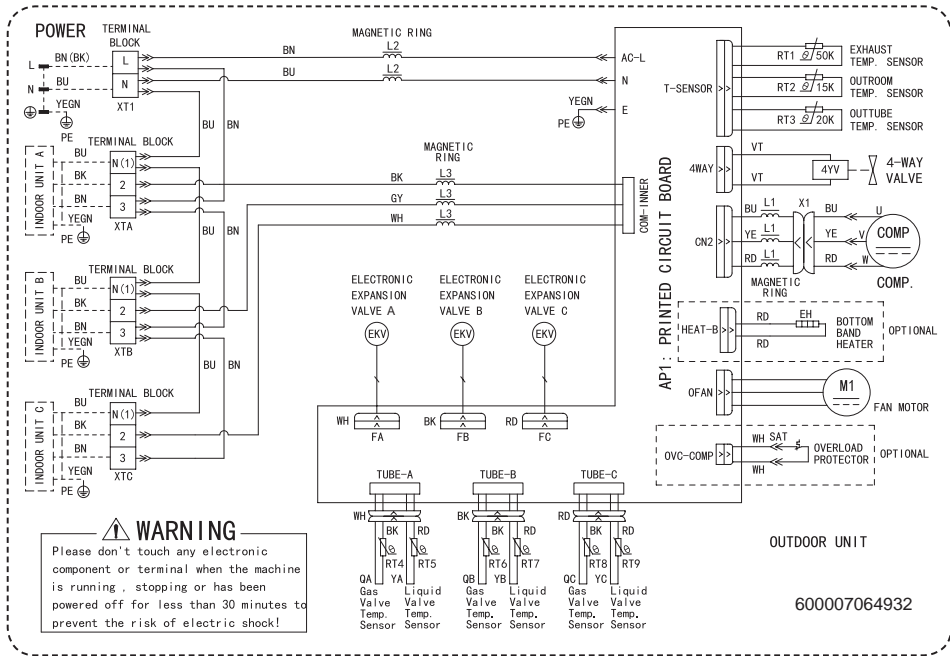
POWER
TERMINAL BLOCK
L
N
BN(BK)
BU
YEGN
PE
XT1
BN
BU
MAGNETIC RING
L2
L2
AC-L
N
E
YEGN
PE
BU BN
TERMINAL BLOCK
INDOOR UNIT A
BU
BK
BN
YEGN
PE
N(1)
2
3
XTA
MAGNETIC RING
BK
GY
WH
L3
L3
L3
COM-INNER
BU BN
TERMINAL BLOCK
INDOOR UNIT B
BU
BK
BN
YEGN
PE
N(1)
2
3
XTB
BU BN
TERMINAL BLOCK
INDOOR UNIT C
BU
BK
BN
YEGN
PE
N(1)
2
3
XTC
ELECTRONIC EXPANSION VALVE A
ELECTRONIC EXPANSION VALVE B
ELECTRONIC EXPANSION VALVE C
EKV
EKV
EKV
WH FA
BK FB
RD FC
TUBE-A
TUBE-B
TUBE-C
WH BK RD RT4 RT5 QA YA
BK BK RD RT6 RT7 QB YB
RD BK RD RT8 RT9 QC YC
Gas Valve Temp. Sensor
Liquid Valve Temp. Sensor
Gas Valve Temp. Sensor
Liquid Valve Temp. Sensor
Gas Valve Temp. Sensor
Liquid Valve Temp. Sensor
AP1: PRINTED CIRCUIT BOARD
T-SENSOR
RT1 50K EXHAUST TEMP. SENSOR
RT2 15K OUTROOM TEMP. SENSOR
RT3 20K OUTTUBE TEMP. SENSOR
4WAY
VT
VT
4YV
4-WAY VALVE
CN2
BU L1
YE L1
RD L1
X1
BU
YE
RD
U
V
W
COMP
MAGNETIC RING
COMP.
HEAT-B
RD
EH
RD
BOTTOM BAND HEATER
OPTIONAL
OFAN
M1
FAN MOTOR
OVC-COMP
WH SAT
WH
OVERLOAD PROTECTOR
OPTIONAL
WARNING
Please don't touch any electronic component or terminal when the machine is running , stopping or has been powered off for less than 30 minutes to prevent the risk of electric shock!
OUTDOOR UNIT
600007064932